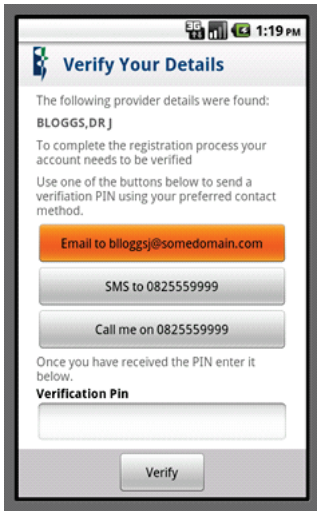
3G 1:19 PM

Verify Your Details

The following provider details were found:

BLOGGS,DR J

To complete the registration process your account needs to be verified

Use one of the buttons below to send a verifiation PIN using your preferred contact method.

Email to blloggsj@somedomain.com

SMS to 0825559999

Call me on 0825559999

Once you have received the PIN enter it below.

Verification Pin

Verify